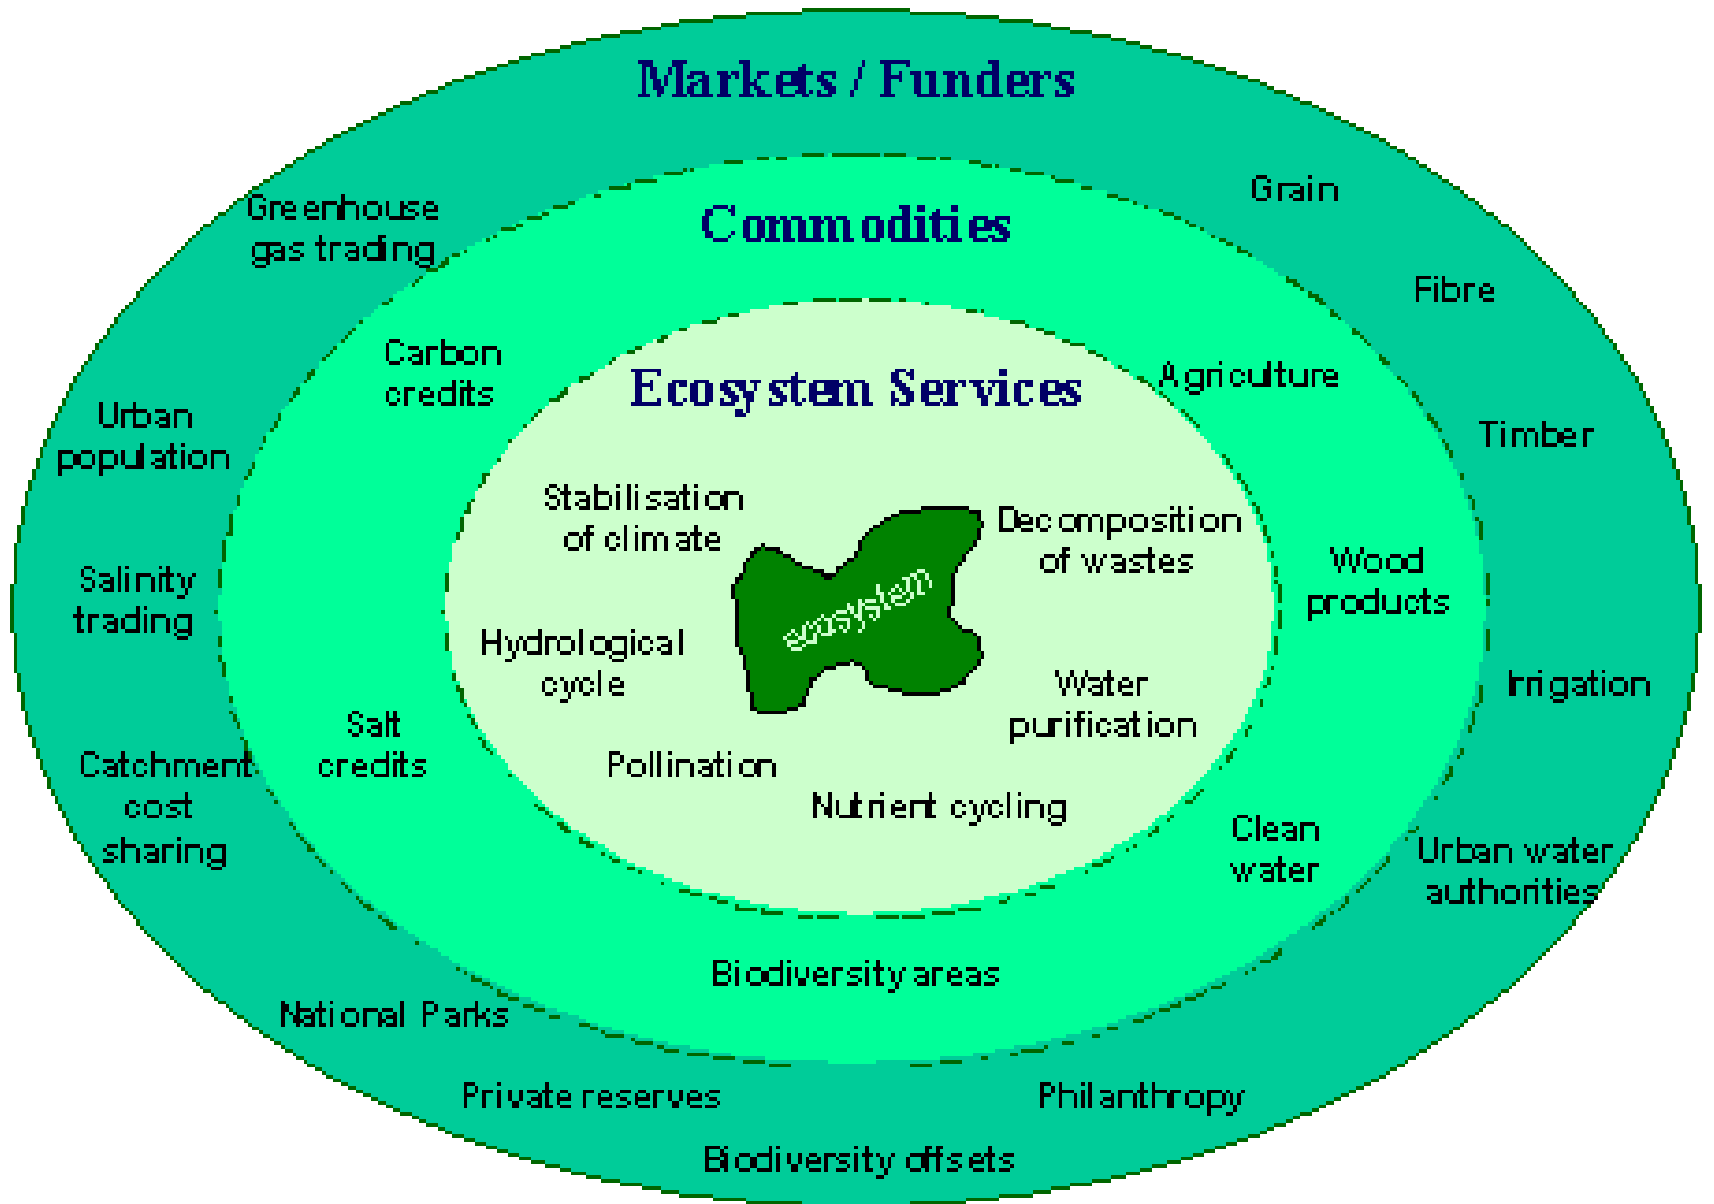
Markets / Funders

Greenhouse gas trading

Grain

Commodities

Fibre

Carbon credits

Agriculture

Ecosystem Services

Urban population

Timber

Stabilisation of climate

Decomposition of wastes

ecosystem

Wood products

Salinity trading

Hydrological cycle

Water purification

Irrigation

Salt credits

Catchment cost sharing

Pollination

Nutrient cycling

Clean water

Urban water authorities

Biodiversity areas

National Parks

Private reserves

Philanthropy

Biodiversity offsets